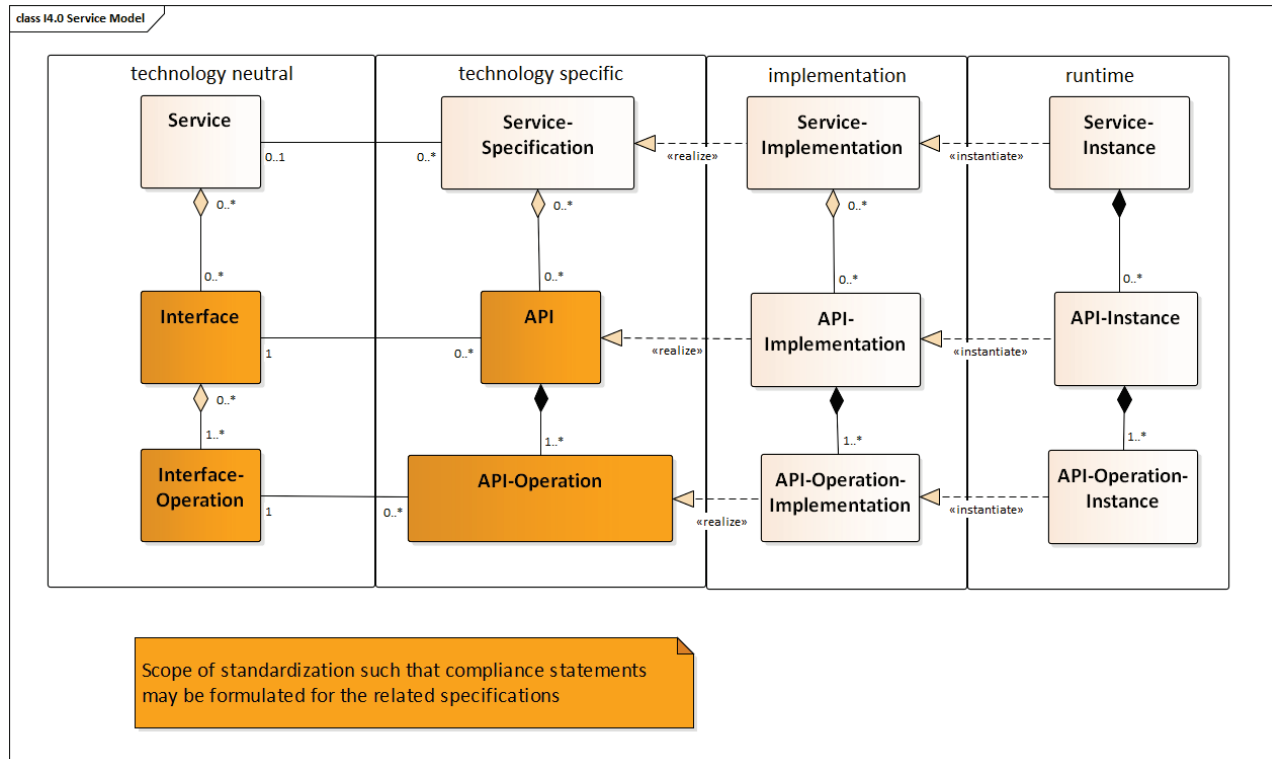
class I4.0 Service Model

technology neutral

Service

0..1

0..*

0..*

Interface

1

0..*

1..*

Interface-Operation

1

technology specific

Service-Specification

0..*

0..*

0..*

API

0..*

1..*

API-Operation

0..*

implementation

«realize»

Service-Implementation

0..*

0..*

«realize»

API-Implementation

1..*

«realize»

API-Operation-Implementation

runtime

«instantiate»

Service-Instance

0..*

«instantiate»

API-Instance

1..*

«instantiate»

API-Operation-Instance

Scope of standardization such that compliance statements may be formulated for the related specifications